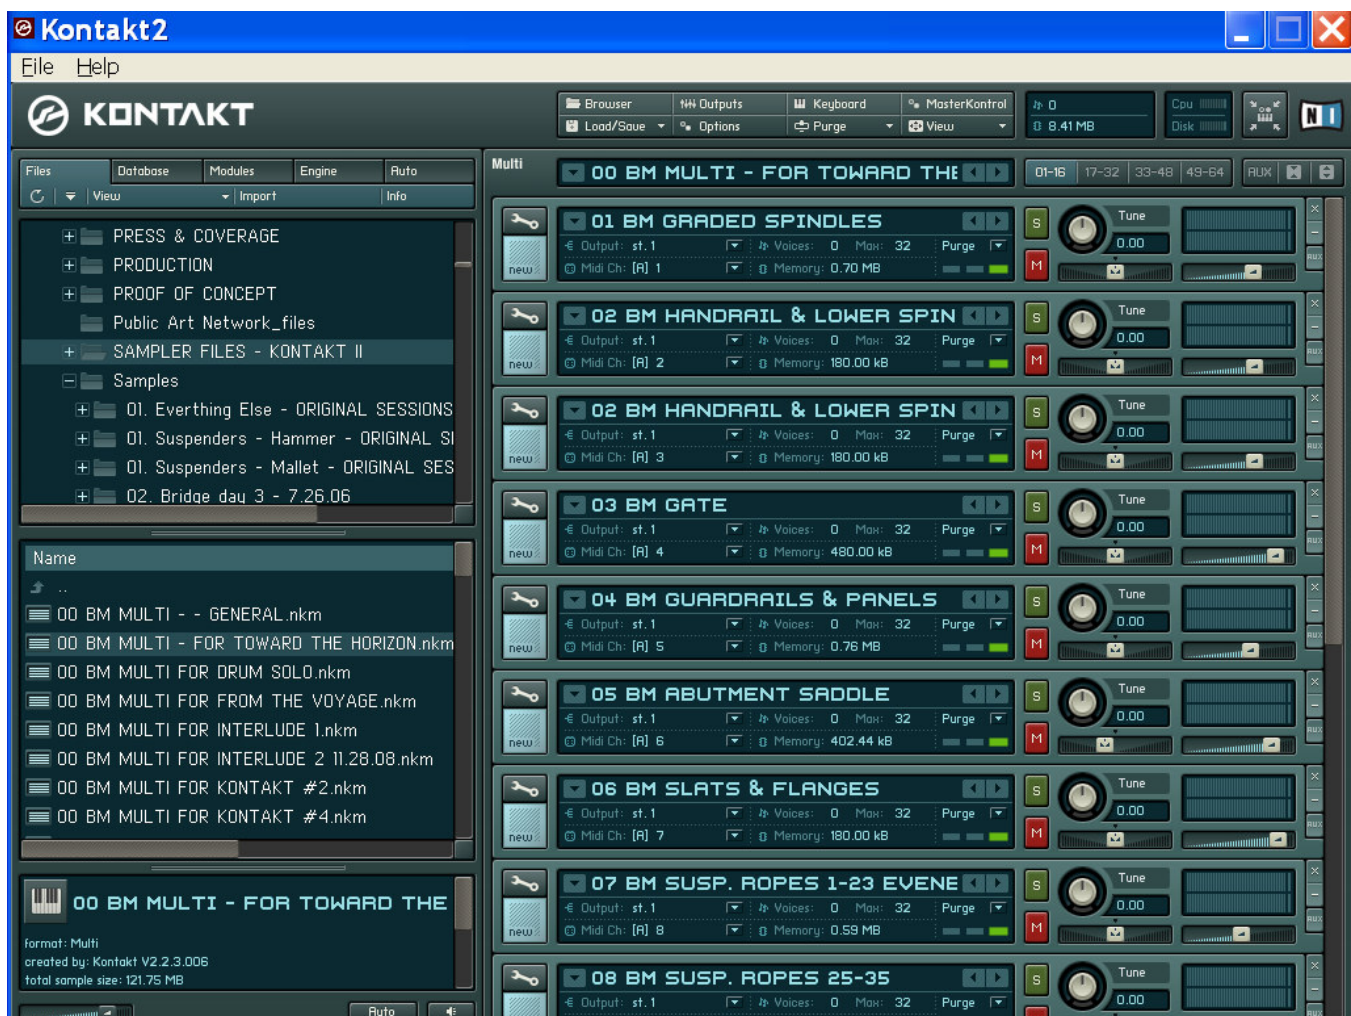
Kontakt2
File Help
KONTAKT
Browser | Outputs | Keyboard | MasterKontrol
Load/Save | Options | Purge | View
0
8.41 MB
Cpu
Disk
NI
Files | Database | Modules | Engine | Auto
View | Import | Info
PRESS & COVERAGE
PRODUCTION
PROOF OF CONCEPT
Public Art Network_files
SAMPLER FILES - KONTAKT II
Samples
01. Everthing Else - ORIGINAL SESSIONS
01. Suspenders - Hammer - ORIGINAL SI
01. Suspenders - Mallet - ORIGINAL SES
02. Bridge day 3 - 7.26.06
Name
..
00 BM MULTI - - GENERAL.nkm
00 BM MULTI - FOR TOWARD THE HORIZON.nkm
00 BM MULTI FOR DRUM SOLO.nkm
00 BM MULTI FOR FROM THE VOYAGE.nkm
00 BM MULTI FOR INTERLUDE 1.nkm
00 BM MULTI FOR INTERLUDE 2 11.28.08.nkm
00 BM MULTI FOR KONTAKT #2.nkm
00 BM MULTI FOR KONTAKT #4.nkm
00 BM MULTI - FOR TOWARD THE
format: Multi
created by: Kontakt V2.2.3.006
total sample size: 121.75 MB
Auto
Multi
00 BM MULTI - FOR TOWARD THE
01-16 | 17-32 | 33-48 | 49-64 | AUX
01 BM GRADED SPINDLES
Output: st. 1 | Voices: 0 | Max: 32 | Purge
Midi Ch: [A] 1 | Memory: 0.70 MB
S M Tune 0.00 new
02 BM HANDRAIL & LOWER SPIN
Output: st. 1 | Voices: 0 | Max: 32 | Purge
Midi Ch: [A] 2 | Memory: 180.00 kB
S M Tune 0.00 new
02 BM HANDRAIL & LOWER SPIN
Output: st. 1 | Voices: 0 | Max: 32 | Purge
Midi Ch: [A] 3 | Memory: 180.00 kB
S M Tune 0.00 new
03 BM GATE
Output: st. 1 | Voices: 0 | Max: 32 | Purge
Midi Ch: [A] 4 | Memory: 480.00 kB
S M Tune 0.00 new
04 BM GUARDRAILS & PANELS
Output: st. 1 | Voices: 0 | Max: 32 | Purge
Midi Ch: [A] 5 | Memory: 0.76 MB
S M Tune 0.00 new
05 BM ABUTMENT SADDLE
Output: st. 1 | Voices: 0 | Max: 32 | Purge
Midi Ch: [A] 6 | Memory: 402.44 kB
S M Tune 0.00 new
06 BM SLATS & FLANGES
Output: st. 1 | Voices: 0 | Max: 32 | Purge
Midi Ch: [A] 7 | Memory: 180.00 kB
S M Tune 0.00 new
07 BM SUSP. ROPES 1-23 EVENE
Output: st. 1 | Voices: 0 | Max: 32 | Purge
Midi Ch: [A] 8 | Memory: 0.59 MB
S M Tune 0.00 new
08 BM SUSP. ROPES 25-35
Output: st. 1 | Voices: 0 | Max: 32 | Purge
S Tune 0.00